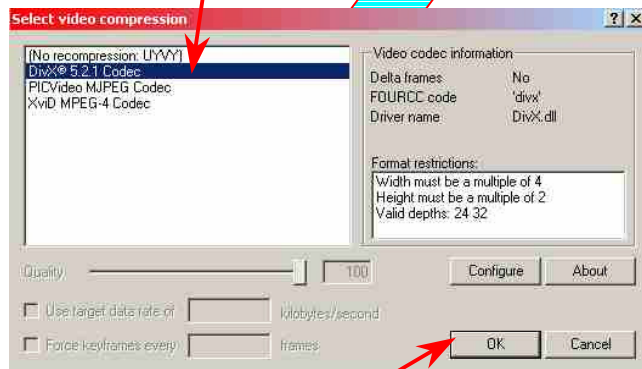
Select video compression

?

X

(No recompression: UYVY)
DivX® 5.2.1 Codec
PICVideo MJPEG Codec
XviD MPEG-4 Codec

Video codec information

| Delta frames | No |
|---|---|
| FOURCC code | 'divx' |
| Driver name | DivX.dll |

Format restrictions:
Width must be a multiple of 4
Height must be a multiple of 2
Valid depths: 24 32

Quality

100

Configure

About

Use target data rate of

kilobytes/second

Force keyframes every

frames

OK

Cancel